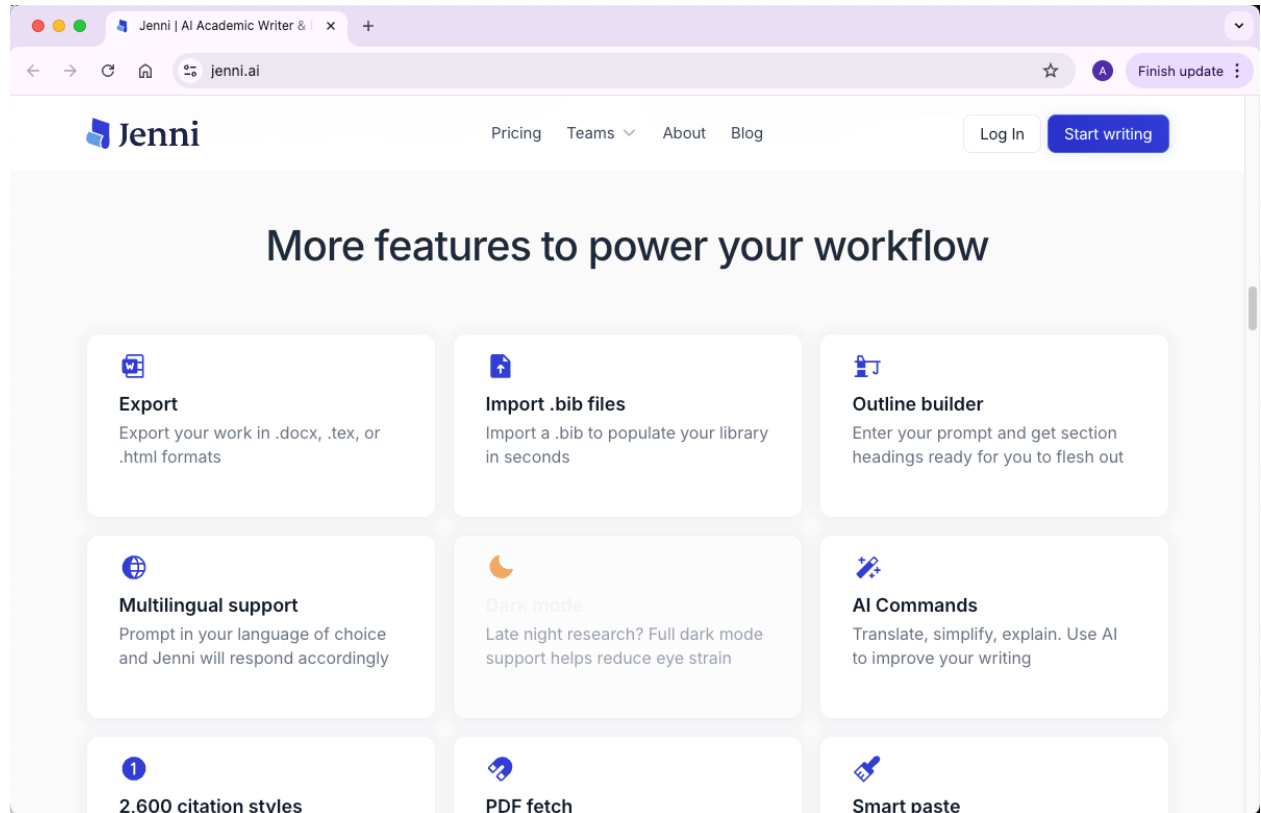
Jenni | AI Academic Writer & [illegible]
+

jenni.ai

A Finish update

Jenni

Pricing Teams About Blog

Log In Start writing

More features to power your workflow

Export
Export your work in .docx, .tex, or .html formats

Import .bib files
Import a .bib to populate your library in seconds

Outline builder
Enter your prompt and get section headings ready for you to flesh out

Multilingual support
Prompt in your language of choice and Jenni will respond accordingly

Dark mode
Late night research? Full dark mode support helps reduce eye strain

AI Commands
Translate, simplify, explain. Use AI to improve your writing

1

2,600 citation styles

PDF fetch

Smart paste